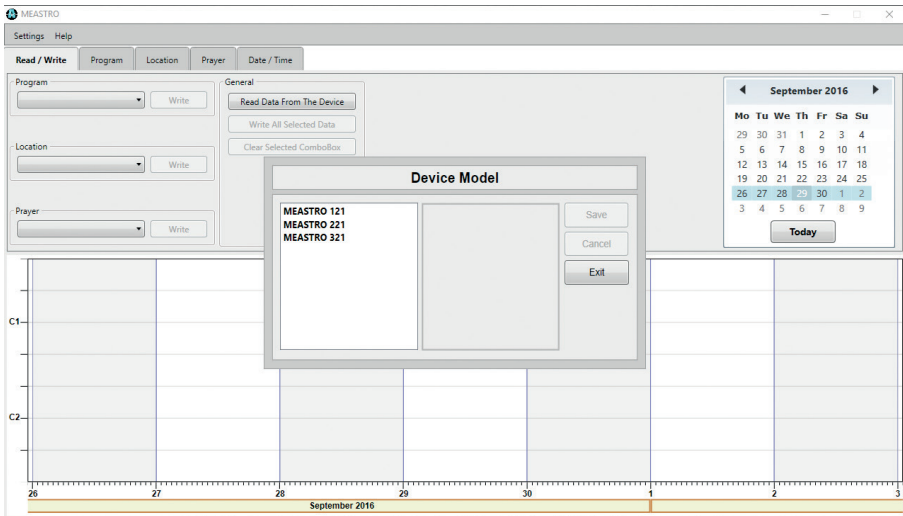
MEASTRO

Settings Help

Read / Write | Program | Location | Prayer | Date / Time

Program
Write

Location
Write

Prayer
Write

General
Read Data From The Device
Write All Selected Data
Clear Selected ComboBox

September 2016

| Mo | Tu | We | Th | Fr | Sa | Su |
|---|---|---|---|---|---|---|
| 29 | 30 | 31 | 1 | 2 | 3 | 4 |
| 5 | 6 | 7 | 8 | 9 | 10 | 11 |
| 12 | 13 | 14 | 15 | 16 | 17 | 18 |
| 19 | 20 | 21 | 22 | 23 | 24 | 25 |
| 26 | 27 | 28 | 29 | 30 | 1 | 2 |
| 3 | 4 | 5 | 6 | 7 | 8 | 9 |

Today

Device Model

MEASTRO 121
MEASTRO 221
MEASTRO 321

Save
Cancel
Exit

C1
C2

26 27 28 29 30 1 2 3

September 2016